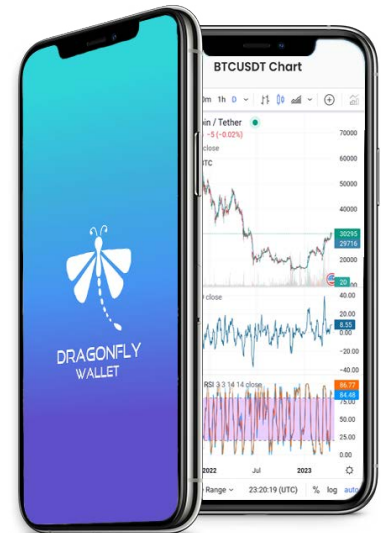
DRAGONFLY
WALLET

BTCUSDT Chart

0m 1h D

oin / Tether
-5 (-0.02%)
close
TC

70000
60000
50000
40000
30295
29716
20000
20

close
8.55
-20.00
-40.00

RSI 3 3 14 14 close
96.77
84.48
75.00
50.00
25.00
0.00

2022
Jul
2023

Range
23:20:19 (UTC)
%
log
auto